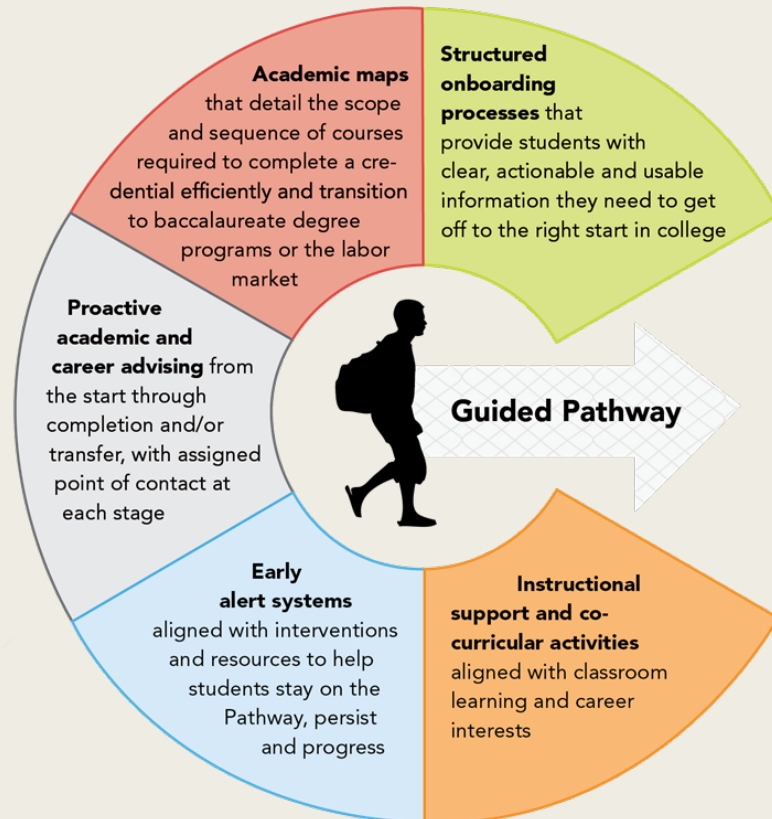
Academic maps that detail the scope and sequence of courses required to complete a credential efficiently and transition to baccalaureate degree programs or the labor market

Structured onboarding processes that provide students with clear, actionable and usable information they need to get off to the right start in college

Proactive academic and career advising from the start through completion and/or transfer, with assigned point of contact at each stage

Guided Pathway

Early alert systems aligned with interventions and resources to help students stay on the Pathway, persist and progress

Instructional support and co-curricular activities aligned with classroom learning and career interests